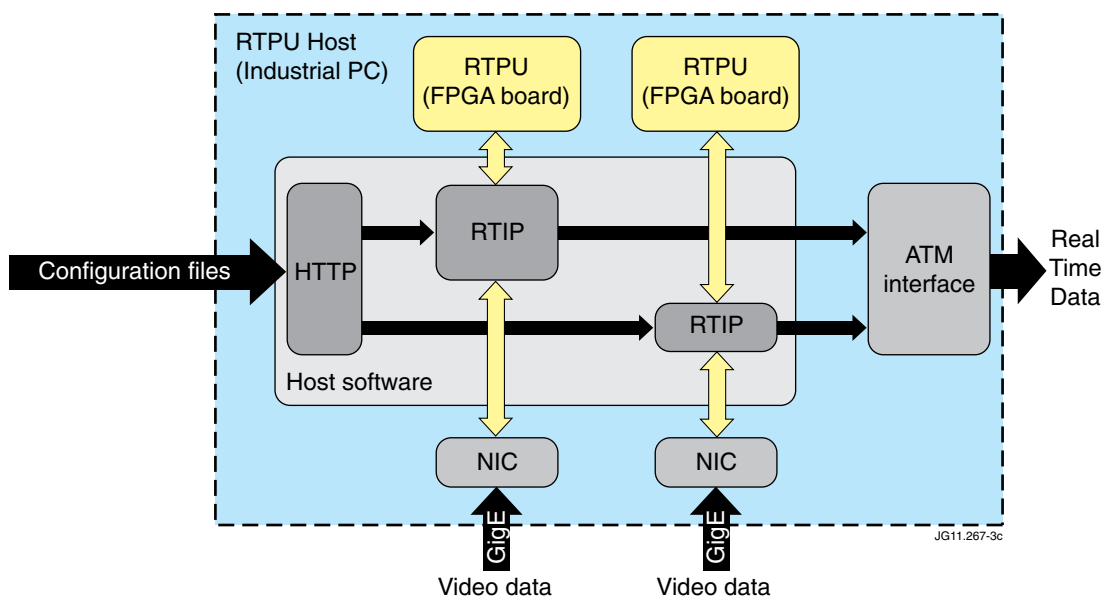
RTPU Host
(Industrial PC)

RTPU
(FPGA board)

RTPU
(FPGA board)

Configuration files

HTTP

RTIP

RTIP

ATM interface

Real Time Data

Host software

NIC

NIC

GigE

GigE

Video data

Video data

JG11.267-3c